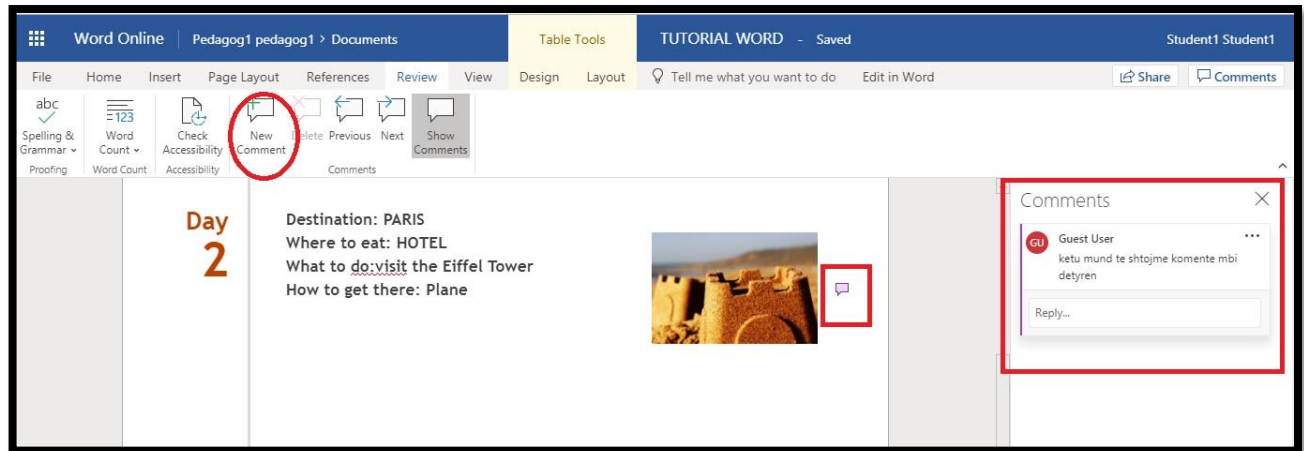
Word Online | Pedagog1 pedagog1 > Documents

Table Tools

TUTORIAL WORD - Saved

Student1 Student1

File Home Insert Page Layout References Review View Design Layout Tell me what you want to do Edit in Word

Share Comments

abc Spelling & Grammar

Proofing

123 Word Count

Word Count

Check Accessibility

Accessibility

New Comment

Delete

Previous

Next

Show Comments

Comments

Day 2

Destination: PARIS
Where to eat: HOTEL
What to do:visit the Eiffel Tower
How to get there: Plane

Comments

GU Guest User

ketu mund te shtojme komente mbi detyren

Reply...